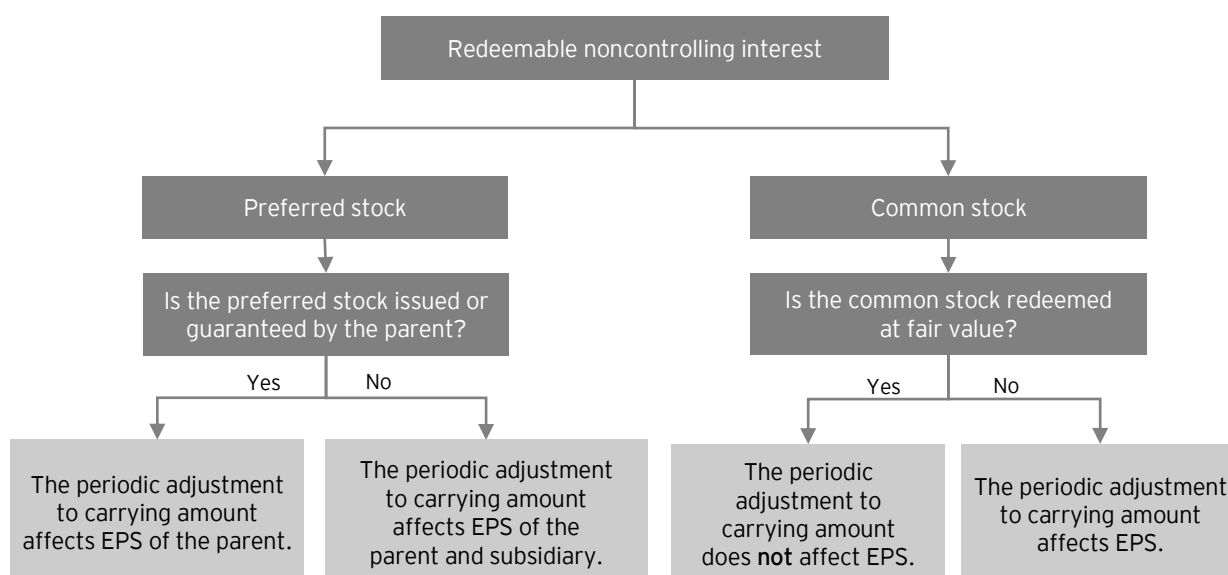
Redeemable noncontrolling interest

Preferred stock

Is the preferred stock issued or guaranteed by the parent?

Yes

No

The periodic adjustment to carrying amount affects EPS of the parent.

The periodic adjustment to carrying amount affects EPS of the parent and subsidiary.

Common stock

Is the common stock redeemed at fair value?

Yes

No

The periodic adjustment to carrying amount does **not** affect EPS.

The periodic adjustment to carrying amount affects EPS.